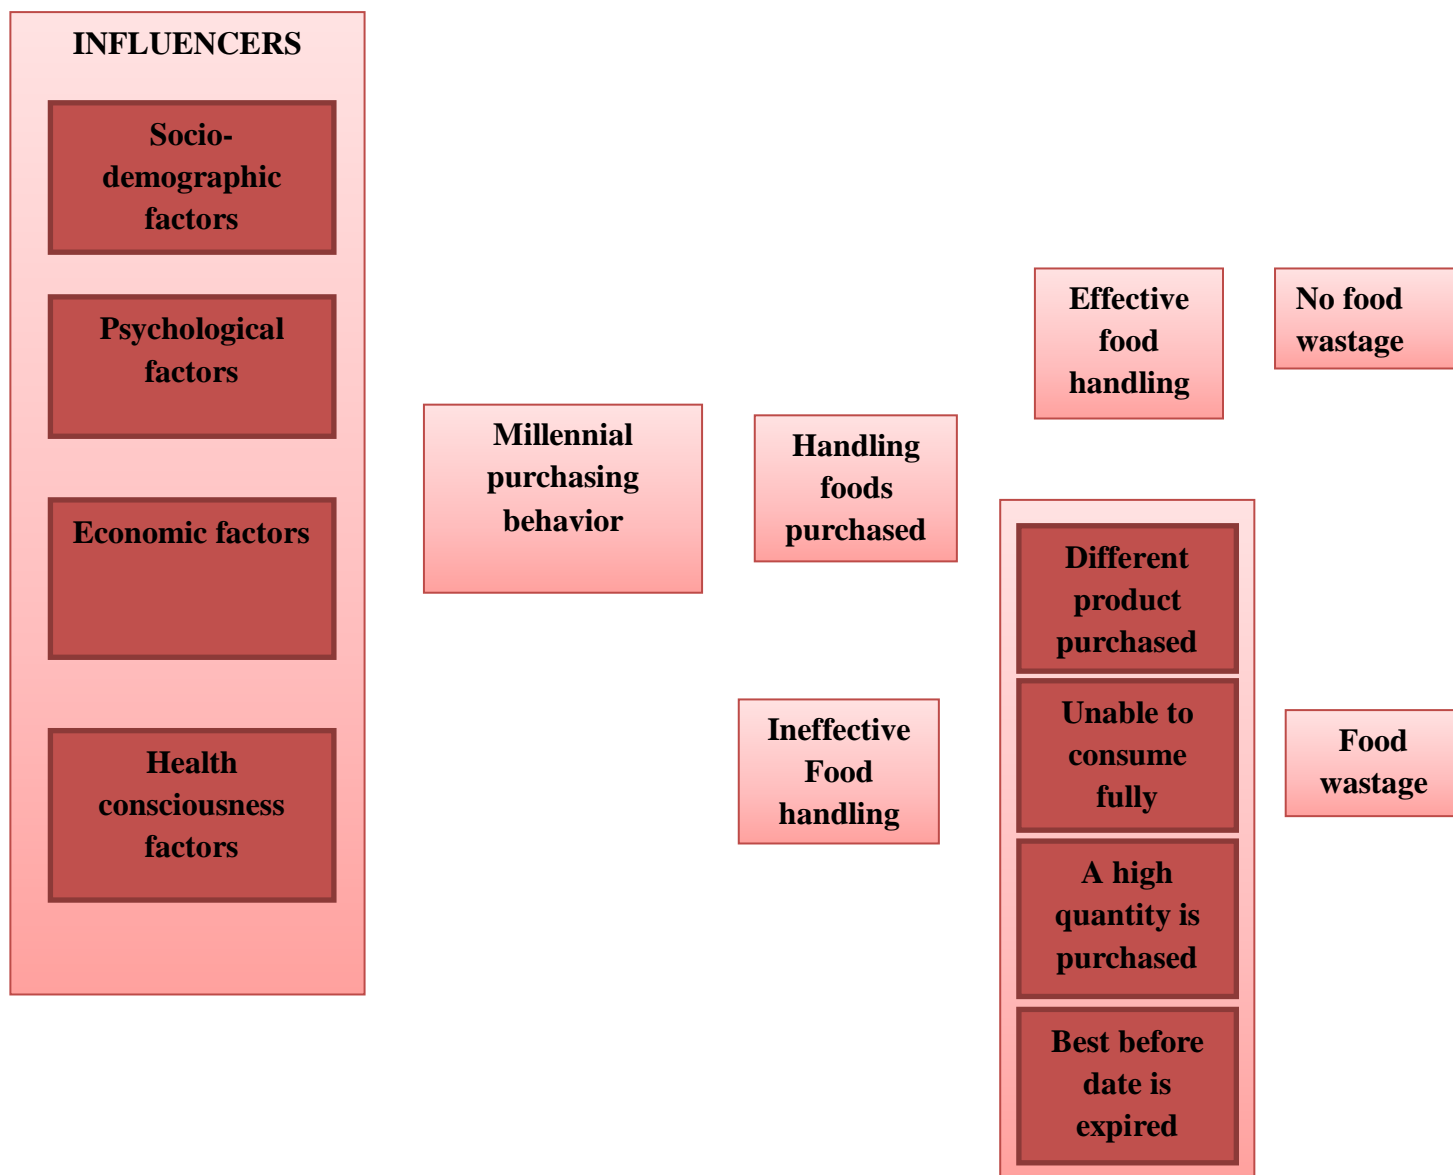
INFLUENCERS

Socio-demographic factors

Psychological factors

Economic factors

Health consciousness factors

Millennial purchasing behavior

Handling foods purchased

Effective food handling

No food wastage

Ineffective Food handling

Different product purchased

Unable to consume fully

A high quantity is purchased

Best before date is expired

Food wastage